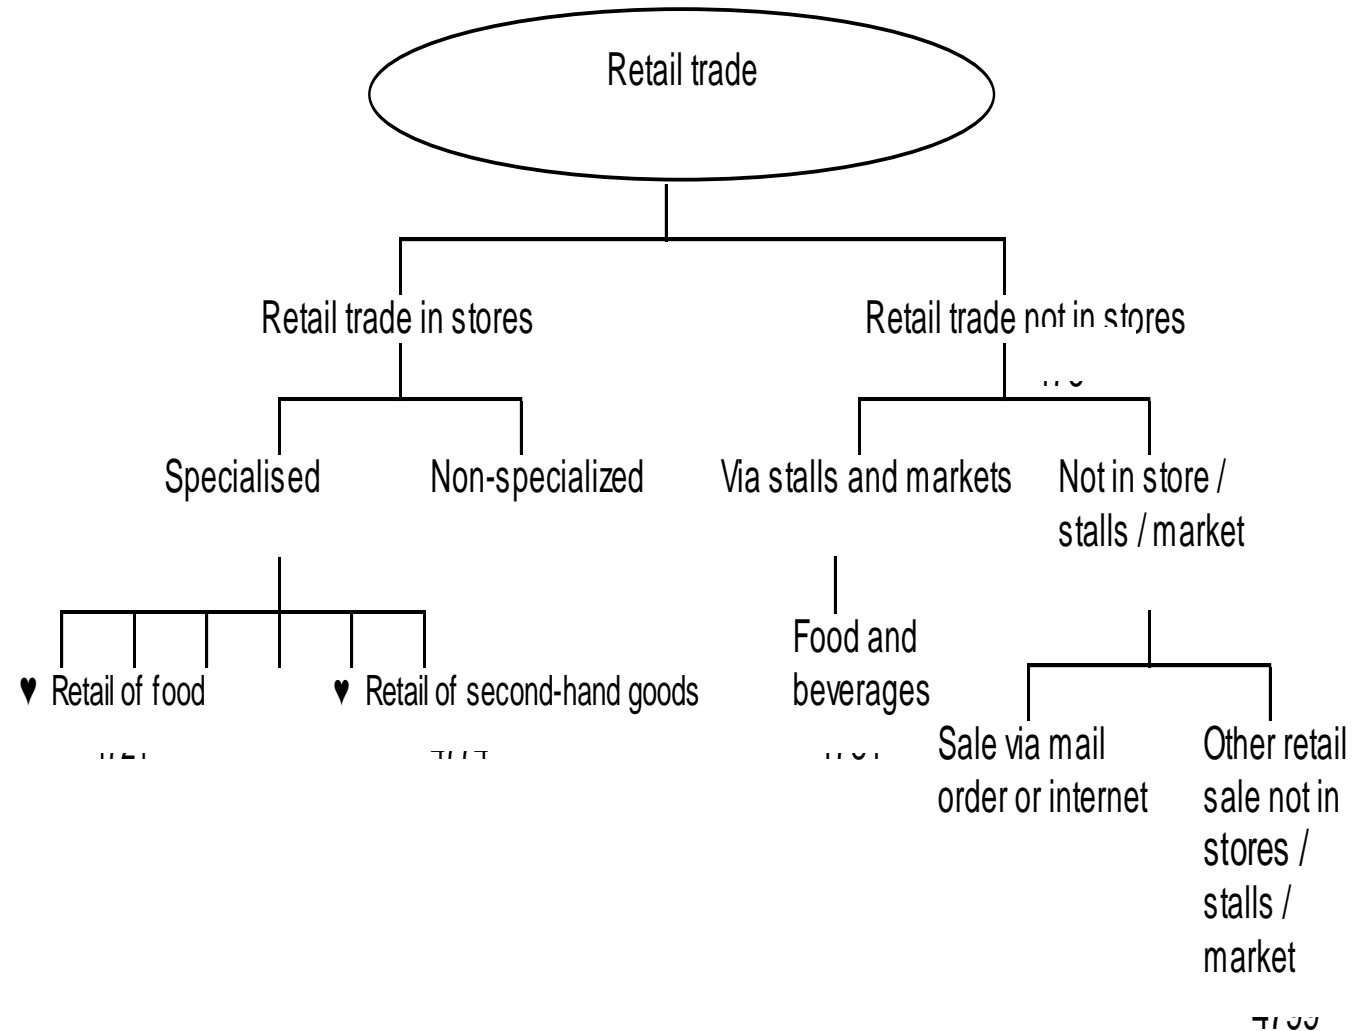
Retail trade

Retail trade in stores

Retail trade not in stores

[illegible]

Specialised

Non-specialized

Via stalls and markets

Not in store / stalls / market

♥ Retail of food

♥ Retail of second-hand goods

Food and beverages

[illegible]

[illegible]

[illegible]

Sale via mail order or internet

Other retail sale not in stores / stalls / market

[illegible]